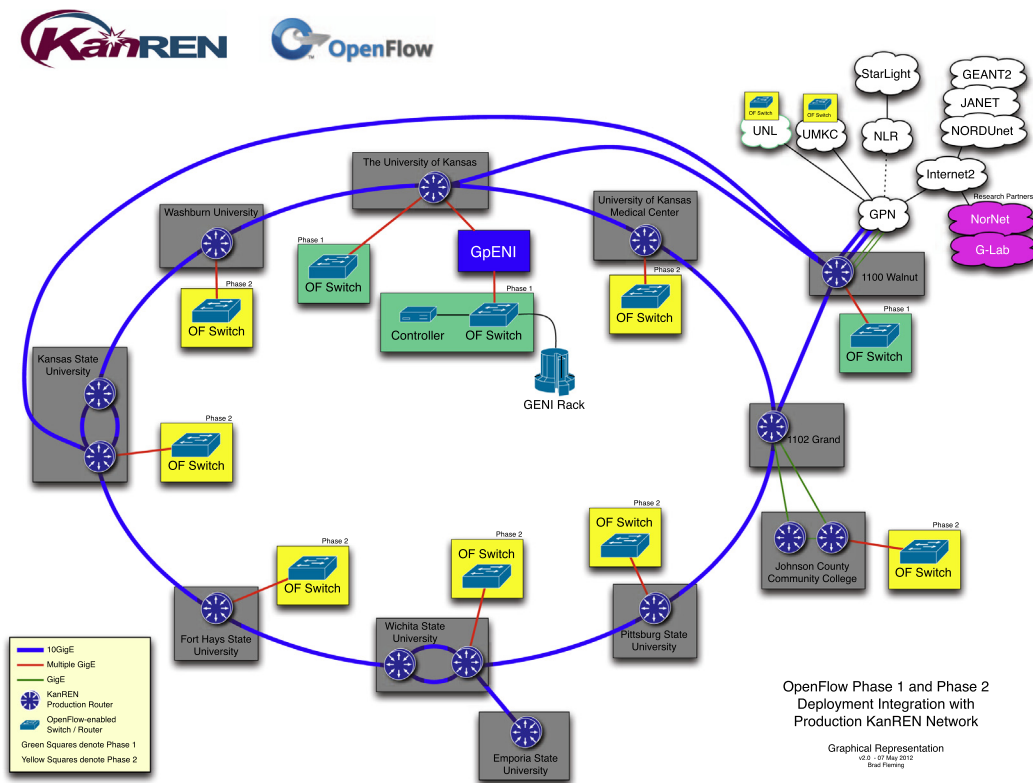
KanREN

OpenFlow

StarLight

GEANT2

JANET

NORDUnet

OF Switch

UNL

OF Switch

UMKC

NLR

Internet2

Research Partners

GPN

NorNet

G-Lab

The University of Kansas

Washburn University

Phase 1

OF Switch

GpENI

University of Kansas Medical Center

Phase 2

OF Switch

1100 Walnut

Phase 2

OF Switch

Phase 1

Controller

OF Switch

Phase 2

OF Switch

Phase 1

OF Switch

Kansas State University

GENI Rack

Phase 2

OF Switch

1102 Grand

Phase 2

OF Switch

Phase 2

OF Switch

Phase 2

Phase 2

OF Switch

Johnson County Community College

OF Switch

Phase 2

OF Switch

Fort Hays State University

Wichita State University

Pittsburg State University

10GigE

Multiple GigE

GigE

KanREN Production Router

OpenFlow-enabled Switch / Router

Green Squares denote Phase 1

Yellow Squares denote Phase 2

Emporia State University

OpenFlow Phase 1 and Phase 2 Deployment Integration with Production KanREN Network

Graphical Representation
v2.0 - 07 May 2012
Brad Fleming